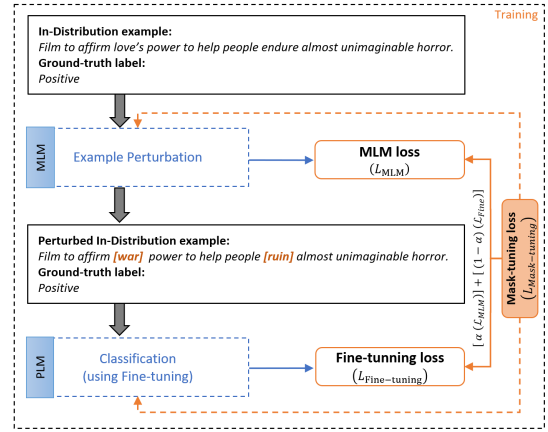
Training

In-Distribution example:
Film to affirm love's power to help people endure almost unimaginable horror.
Ground-truth label:
Positive

MLM

Example Perturbation

MLM loss
$(L_{\text{MLM}})$

Perturbed In-Distribution example:
Film to affirm [war] power to help people [ruin] almost unimaginable horror.
Ground-truth label:
Positive

$[\alpha\,(L_{MLM})] + [(1-\alpha)\,(L_{Fine})]$

Mask-tuning loss
$(L_{Mask-tuning})$

PLM

Classification
(using Fine-tuning)

Fine-tunning loss
$(L_{\text{Fine-tuning}})$